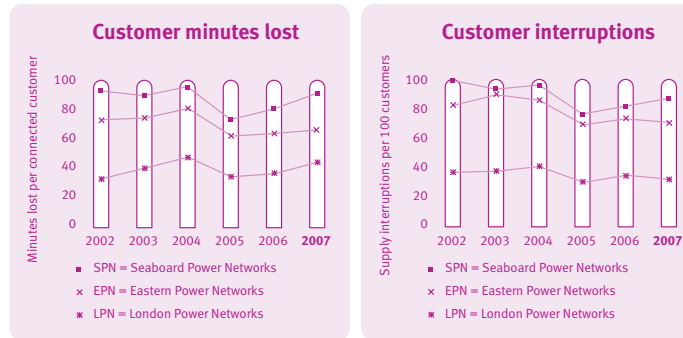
Customer minutes lost

Minutes lost per connected customer

100
80
60
40
20
0

2002 2003 2004 2005 2006 2007

SPN = Seaboard Power Networks
EPN = Eastern Power Networks
LPN = London Power Networks

Customer interruptions

Supply interruptions per 100 customers

100
80
60
40
20
0

2002 2003 2004 2005 2006 2007

SPN = Seaboard Power Networks
EPN = Eastern Power Networks
LPN = London Power Networks